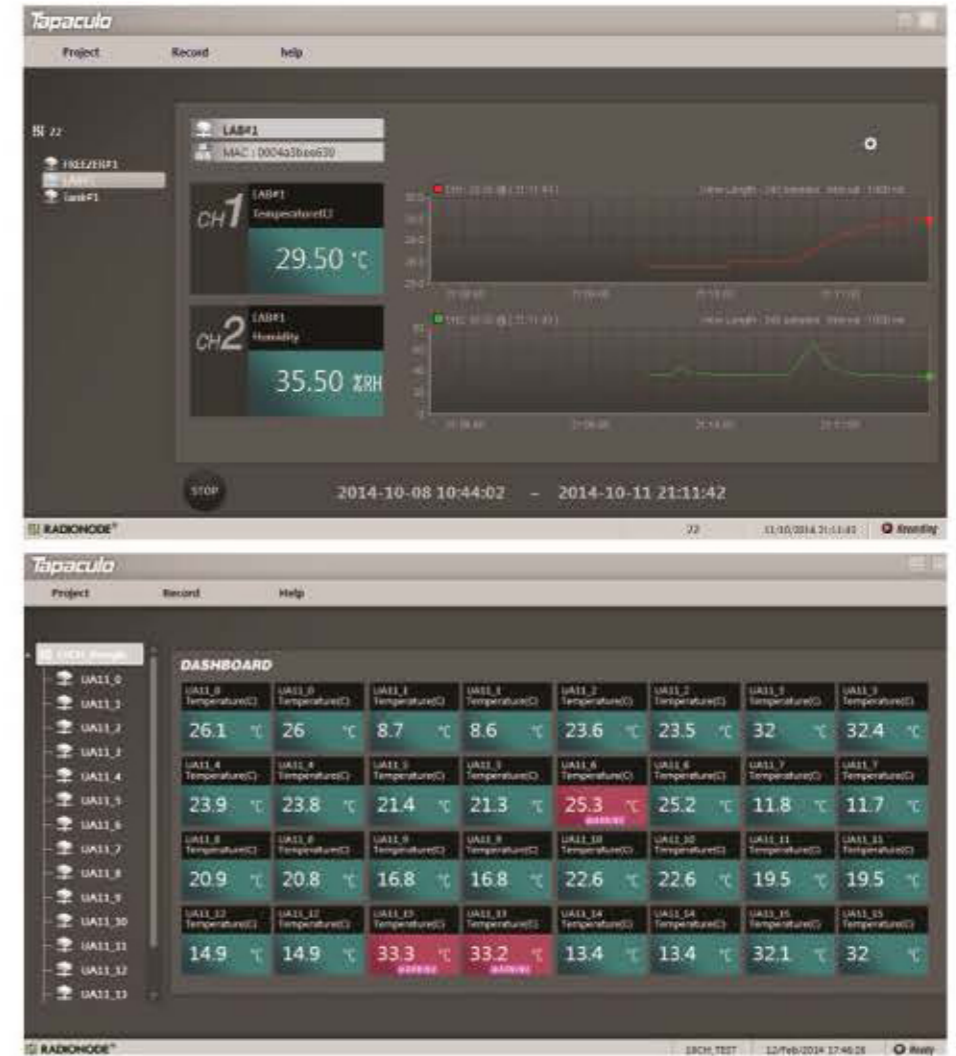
Tapaculo

Project Record help

22

FREEZER#1
LAB#1
Tank#1

LAB#1
MAC : 0004a3bae630

CH1 LAB#1 Temperature(C)
29.50 ℃

CH2 LAB#1 Humidity
35.50 %RH

STOP

2014-10-08 10:44:02 - 2014-10-11 21:11:42

RADIONODE

22 11/10/2014 21:11:43 Recording

Tapaculo

Project Record Help

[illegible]

UA11_0
UA11_1
UA11_2
UA11_3
UA11_4
UA11_5
UA11_6
UA11_7
UA11_8
UA11_9
UA11_10
UA11_11
UA11_12
UA11_13

DASHBOARD

| UA11_0 Temperature(C) | UA11_0 Temperature(C) | UA11_1 Temperature(C) | UA11_1 Temperature(C) | UA11_2 Temperature(C) | UA11_2 Temperature(C) | UA11_3 Temperature(C) | UA11_3 Temperature(C) |
|---|---|---|---|---|---|---|---|
| 26.1 ℃ | 26 ℃ | 8.7 ℃ | 8.6 ℃ | 23.6 ℃ | 23.5 ℃ | 32 ℃ | 32.4 ℃ |
| UA11_4 Temperature(C) | UA11_4 Temperature(C) | UA11_5 Temperature(C) | UA11_5 Temperature(C) | UA11_6 Temperature(C) | UA11_6 Temperature(C) | UA11_7 Temperature(C) | UA11_7 Temperature(C) |
| 23.9 ℃ | 23.8 ℃ | 21.4 ℃ | 21.3 ℃ | 25.3 ℃ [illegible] | 25.2 ℃ | 11.8 ℃ | 11.7 ℃ |
| UA11_8 Temperature(C) | UA11_8 Temperature(C) | UA11_9 Temperature(C) | UA11_9 Temperature(C) | UA11_10 Temperature(C) | UA11_10 Temperature(C) | UA11_11 Temperature(C) | UA11_11 Temperature(C) |
| 20.9 ℃ | 20.8 ℃ | 16.8 ℃ | 16.8 ℃ | 22.6 ℃ | 22.6 ℃ | 19.5 ℃ | 19.5 ℃ |
| UA11_12 Temperature(C) | UA11_12 Temperature(C) | UA11_13 Temperature(C) | UA11_13 Temperature(C) | UA11_14 Temperature(C) | UA11_14 Temperature(C) | UA11_15 Temperature(C) | UA11_15 Temperature(C) |
| 14.9 ℃ | 14.9 ℃ | 33.3 ℃ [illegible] | 33.2 ℃ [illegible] | 13.4 ℃ | 13.4 ℃ | 32.1 ℃ | 32 ℃ |

RADIONODE

16CH_TEST 12/Feb/2014 17:46:26 Ready